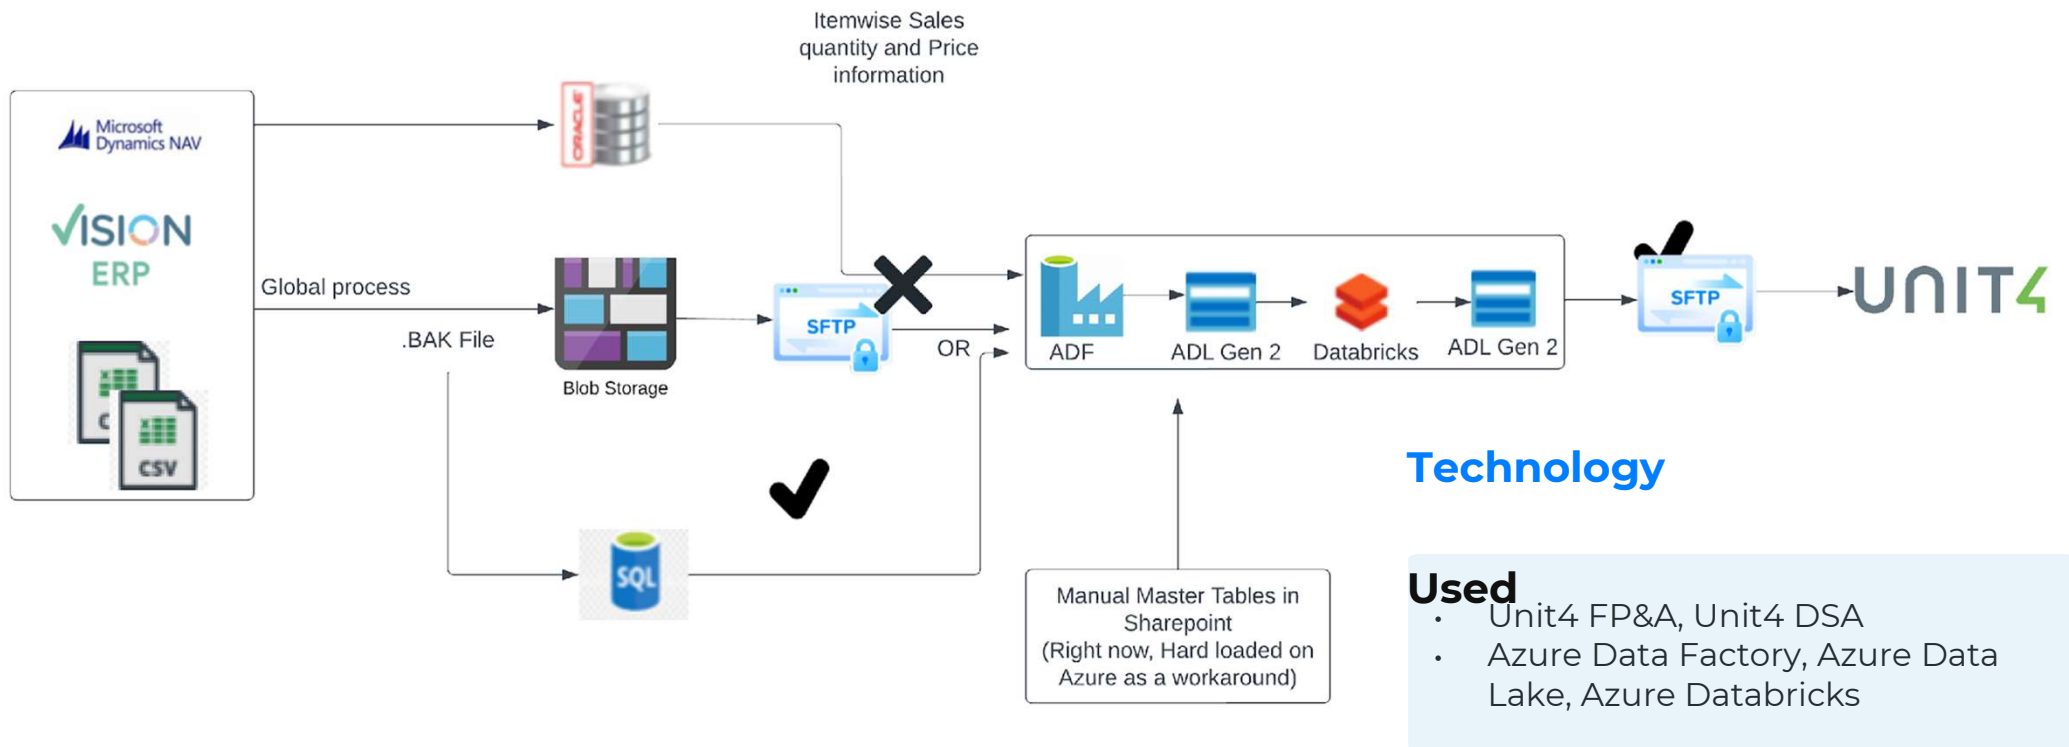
Itemwise Sales quantity and Price information

Microsoft Dynamics NAV

VISION ERP

C

CSV

ORACLE

Global process

.BAK File

Blob Storage

SFTP

OR

ADF

ADL Gen 2

Databricks

ADL Gen 2

SFTP

UNIT4

SQL

Manual Master Tables in Sharepoint (Right now, Hard loaded on Azure as a workaround)

Technology

Used

• Unit4 FP&A, Unit4 DSA
• Azure Data Factory, Azure Data Lake, Azure Databricks